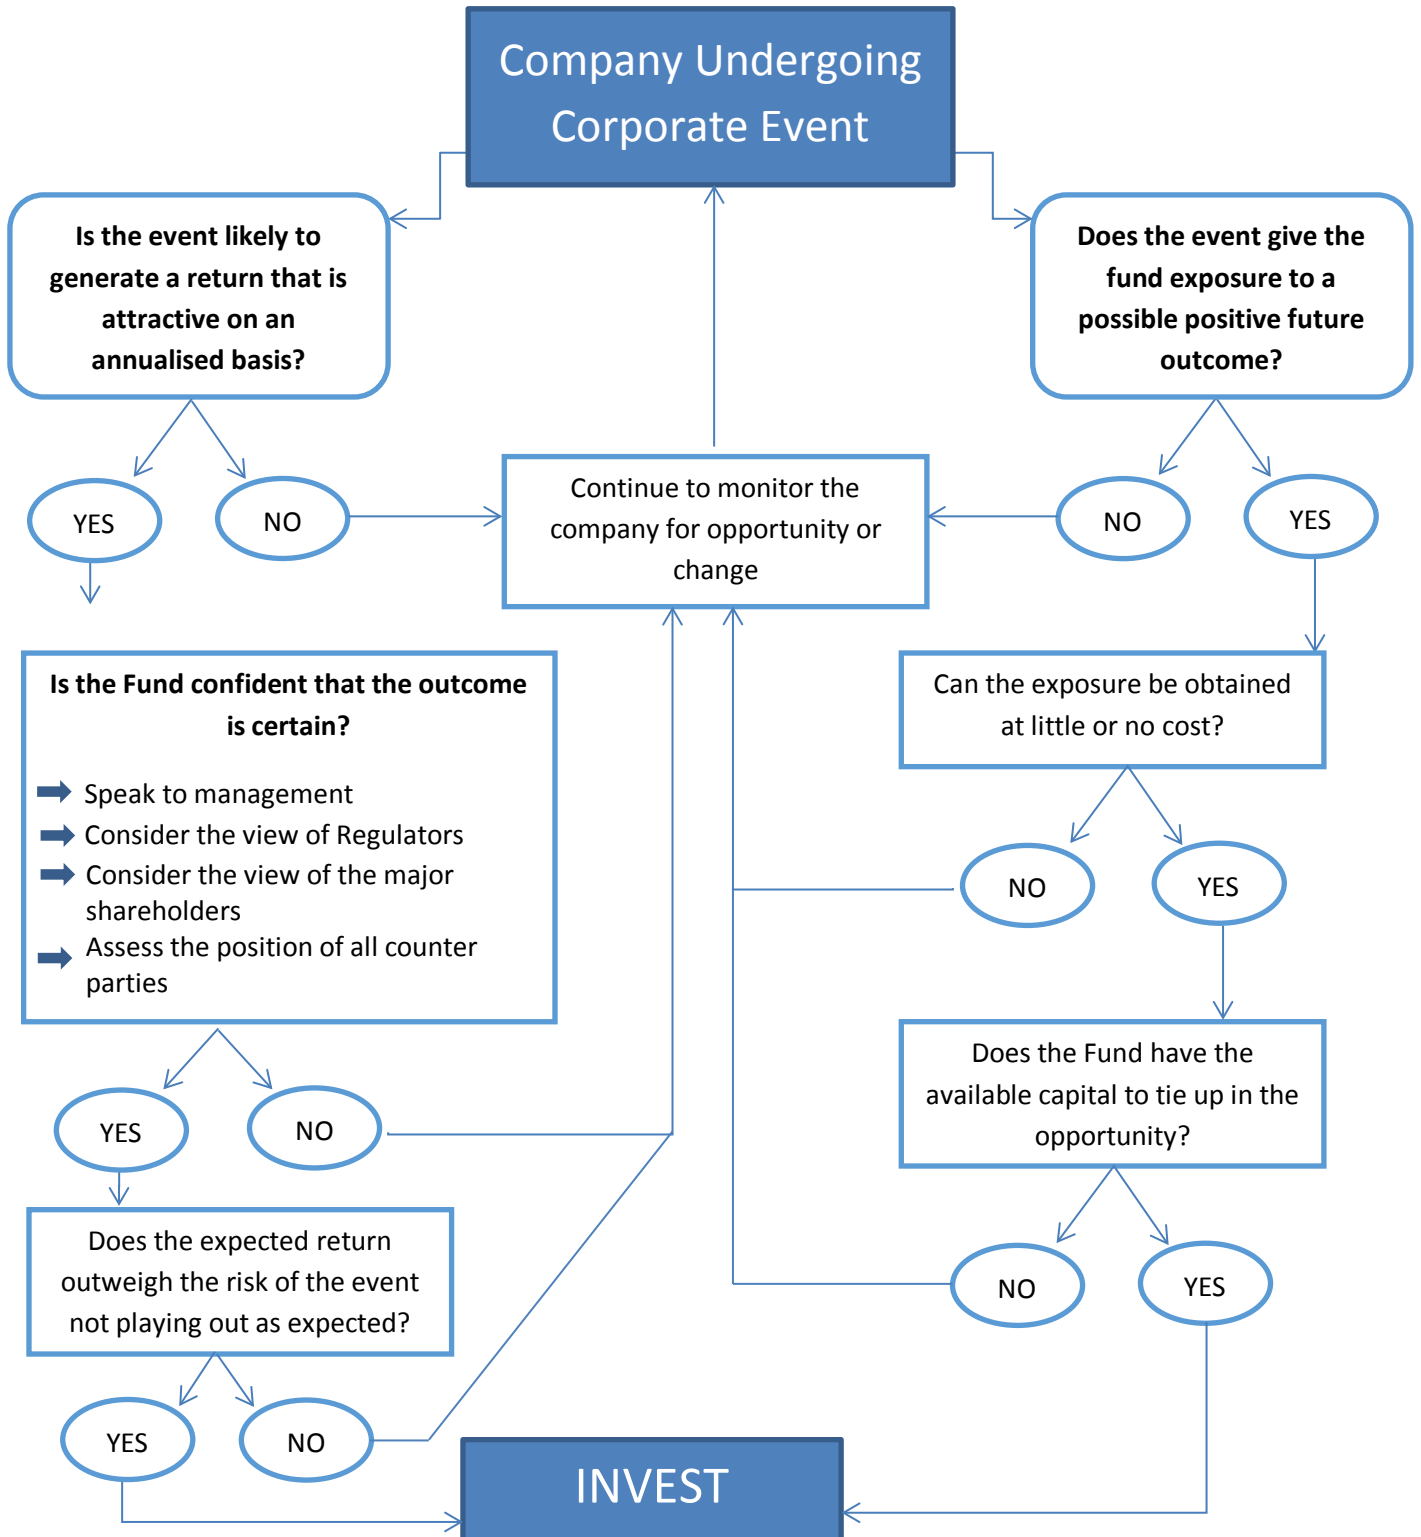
Company Undergoing Corporate Event

Is the event likely to generate a return that is attractive on an annualised basis?

Does the event give the fund exposure to a possible positive future outcome?

YES

NO

Continue to monitor the company for opportunity or change

NO

YES

Is the Fund confident that the outcome is certain?

Speak to management
Consider the view of Regulators
Consider the view of the major shareholders
Assess the position of all counter parties

Can the exposure be obtained at little or no cost?

NO

YES

YES

NO

Does the Fund have the available capital to tie up in the opportunity?

Does the expected return outweigh the risk of the event not playing out as expected?

NO

YES

YES

NO

INVEST